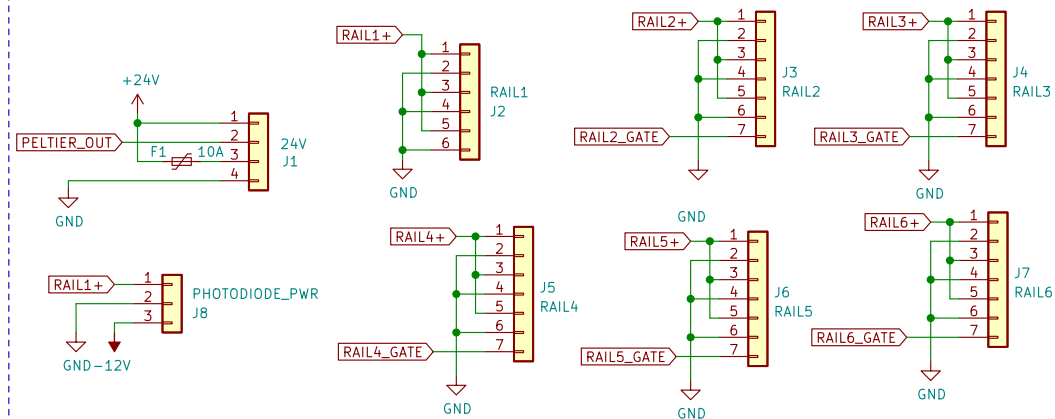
+24V

PELTIER_OUT

1
2
3
4

F1 10A

24V
J1

GND

RAIL1+

1
2
3

PHOTODIODE_PWR
J8

GND -12V

RAIL1+

1
2
3
4
5
6

RAIL1
J2

GND

RAIL4+

1
2
3
4
5
6
7

J5
RAIL4

RAIL4_GATE

GND

RAIL2+

1
2
3
4
5
6
7

J3
RAIL2

RAIL2_GATE

GND

RAIL5+

1
2
3
4
5
6
7

J6
RAIL5

RAIL5_GATE

GND

RAIL3+

1
2
3
4
5
6
7

J4
RAIL3

RAIL3_GATE

GND

RAIL6+

1
2
3
4
5
6
7

J7
RAIL6

RAIL6_GATE

GND